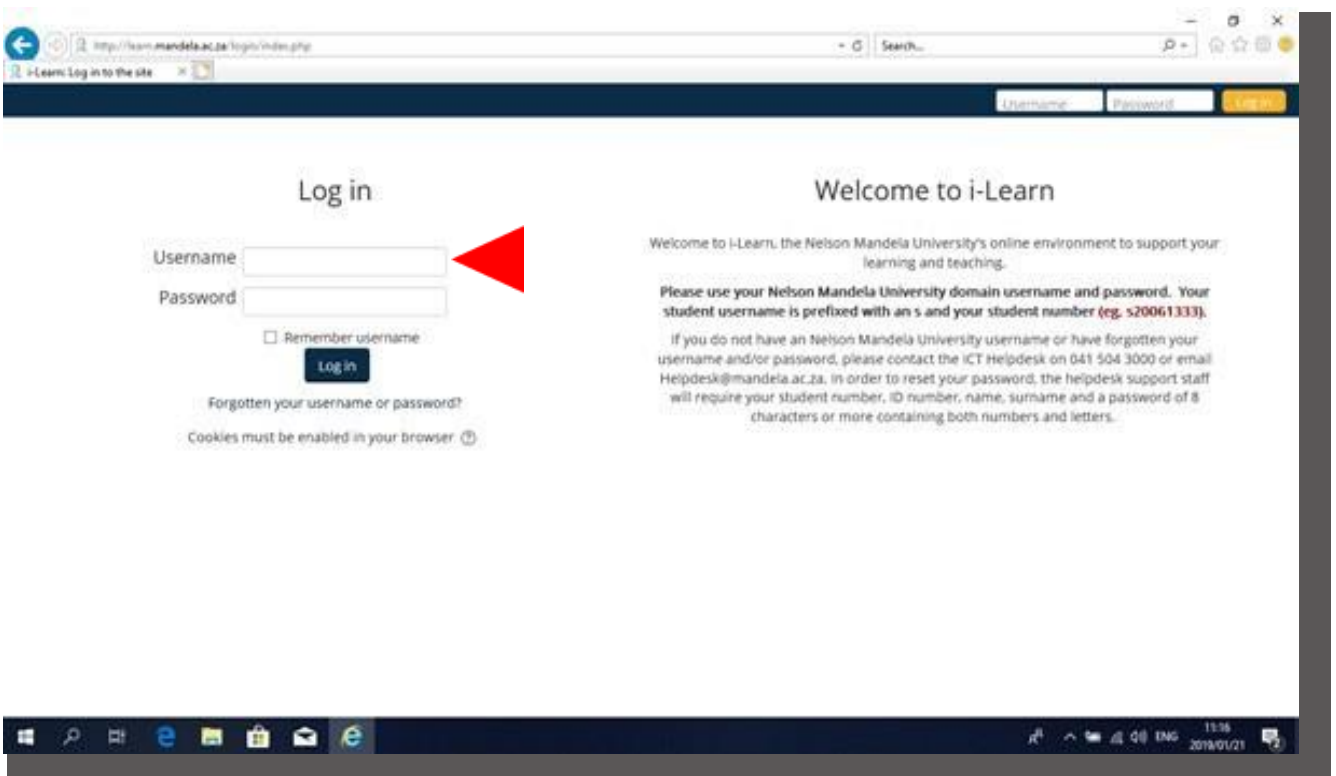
http://learn.mandela.ac.za/login/index.php

Search...

i-Learn: Log in to the site

Username Password Log in

Log in

Username

Password

Remember username

Log in

Forgotten your username or password?

Cookies must be enabled in your browser

Welcome to i-Learn

Welcome to i-Learn, the Nelson Mandela University's online environment to support your learning and teaching.

**Please use your Nelson Mandela University domain username and password. Your student username is prefixed with an s and your student number (eg. s20061333).**

If you do not have an Nelson Mandela University username or have forgotten your username and/or password, please contact the ICT Helpdesk on 041 504 3000 or email Helpdesk@mandela.ac.za. In order to reset your password, the helpdesk support staff will require your student number, ID number, name, surname and a password of 8 characters or more containing both numbers and letters.

ENG 11:16 2019/01/21